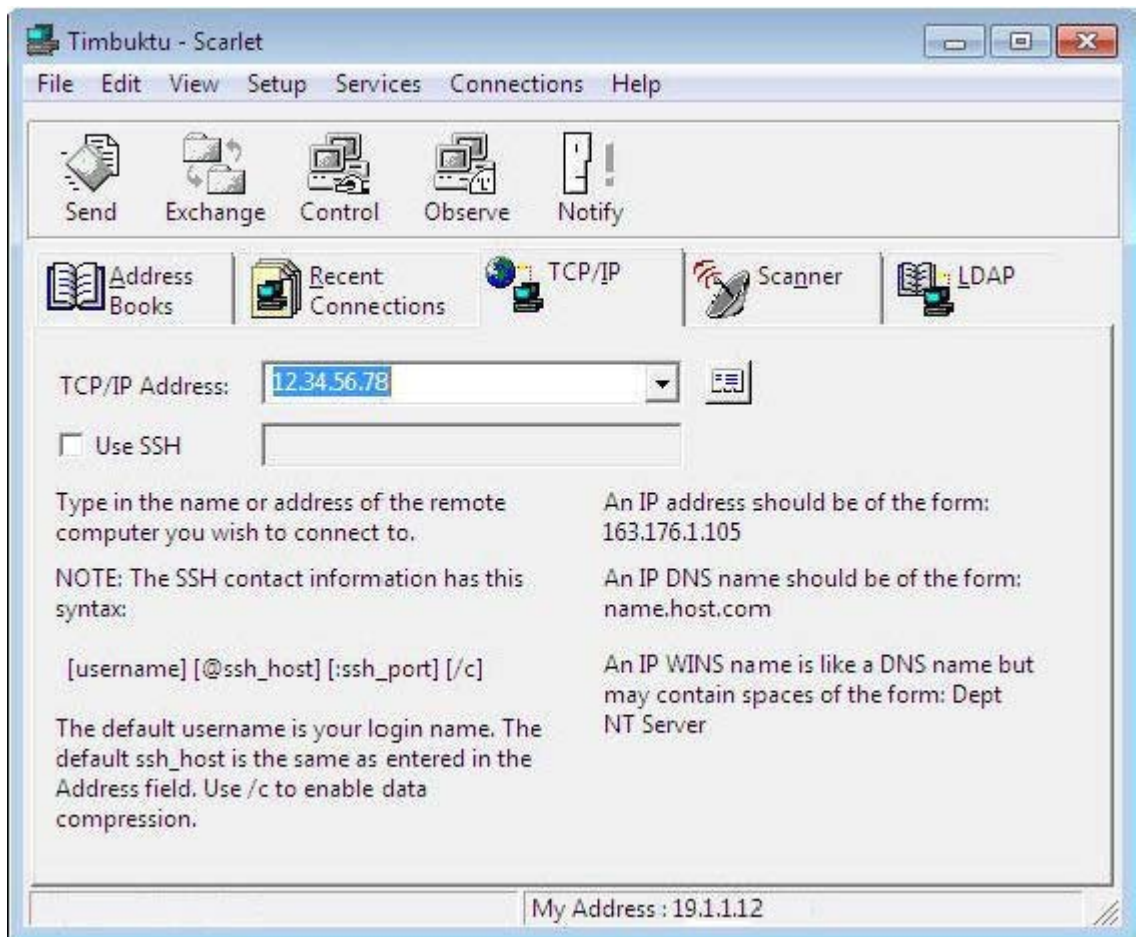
Timbuktu - Scarlet

File Edit View Setup Services Connections Help

Send Exchange Control Observe Notify

Address Books

Recent Connections

TCP/IP

Scanner

LDAP

TCP/IP Address: 12.34.56.78

Use SSH

Type in the name or address of the remote computer you wish to connect to.

NOTE: The SSH contact information has this syntax:

[username] [@ssh_host] [:ssh_port] [/c]

The default username is your login name. The default ssh_host is the same as entered in the Address field. Use /c to enable data compression.

An IP address should be of the form: 163.176.1.105

An IP DNS name should be of the form: name.host.com

An IP WINS name is like a DNS name but may contain spaces of the form: Dept NT Server

My Address : 19.1.1.12